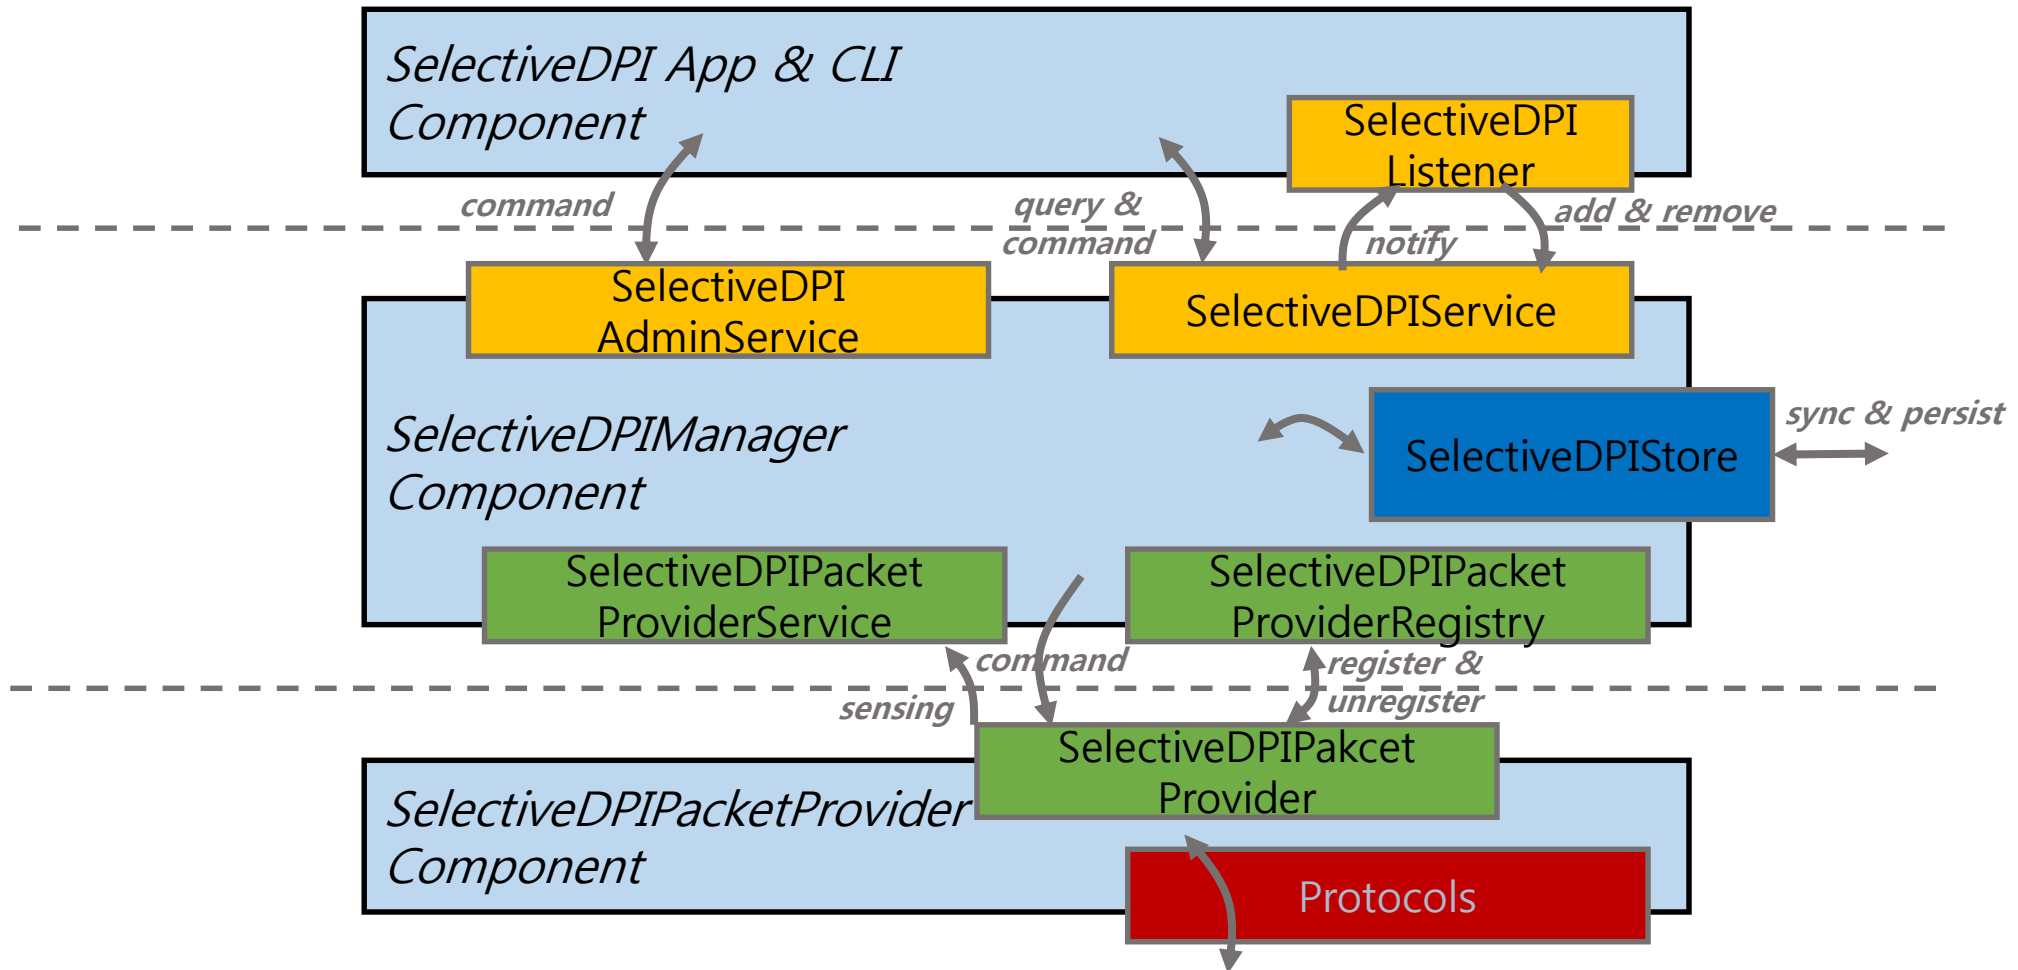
SelectiveDPI App & CLI Component

SelectiveDPI Listener

command

query & command

notify

add & remove

SelectiveDPI AdminService

SelectiveDPIService

SelectiveDPIManager Component

SelectiveDPIStore

sync & persist

SelectiveDPIPacket ProviderService

SelectiveDPIPacket ProviderRegistry

command

register & unregister

sensing

SelectiveDPIPakcet Provider

SelectiveDPIPacketProvider Component

Protocols